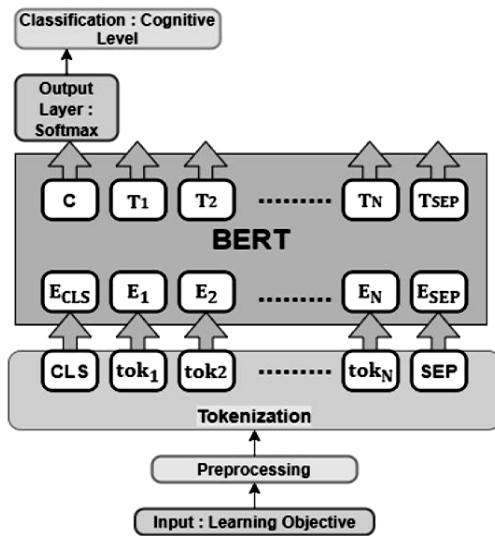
Classification : Cognitive Level

Output Layer : Softmax

C
$T_1$
$T_2$
.........
$T_N$
$T_{SEP}$

BERT

$E_{CLS}$
$E_1$
$E_2$
.........
$E_N$
$E_{SEP}$

CLS
$tok_1$
tok2
.........
$tok_N$
SEP

Tokenization

Preprocessing

Input : Learning Objective